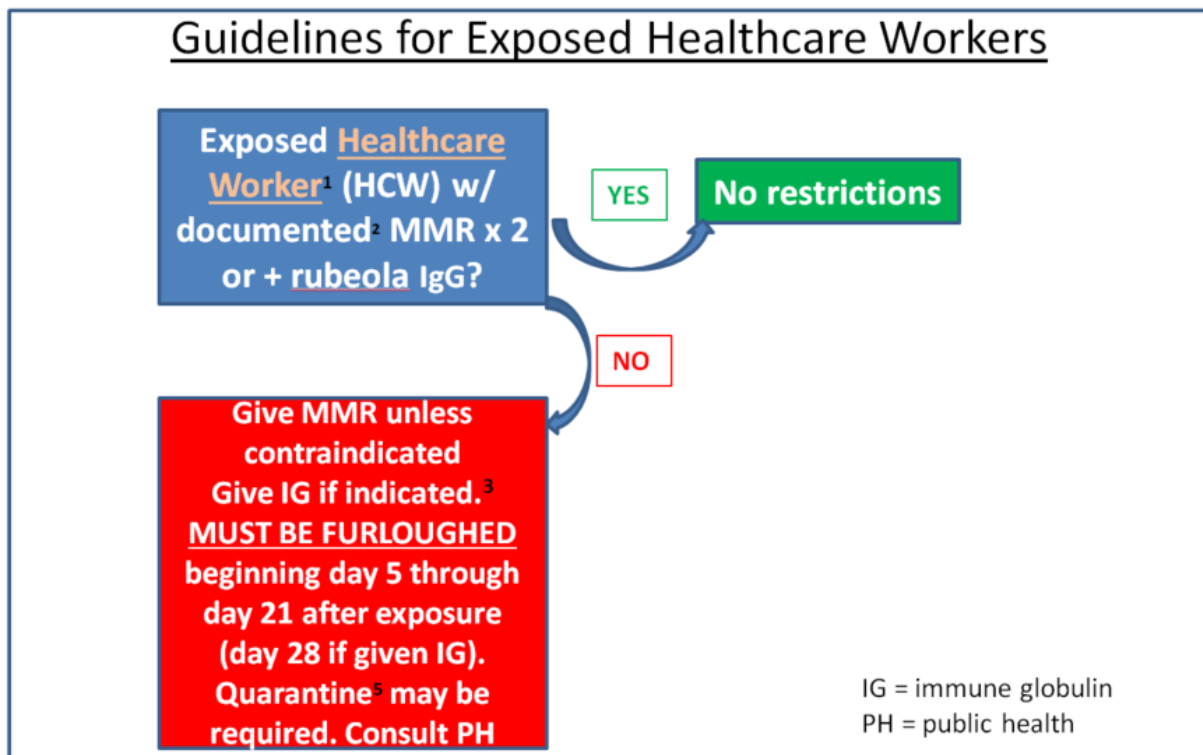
Guidelines for Exposed Healthcare Workers

Exposed Healthcare Worker$^{1}$ (HCW) w/ documented$^{2}$ MMR x 2 or + rubeola IgG?

YES

No restrictions

NO

Give MMR unless contraindicated
Give IG if indicated.$^{3}$
MUST BE FURLOUGHED beginning day 5 through day 21 after exposure (day 28 if given IG).
Quarantine$^{5}$ may be required. Consult PH

IG = immune globulin
PH = public health